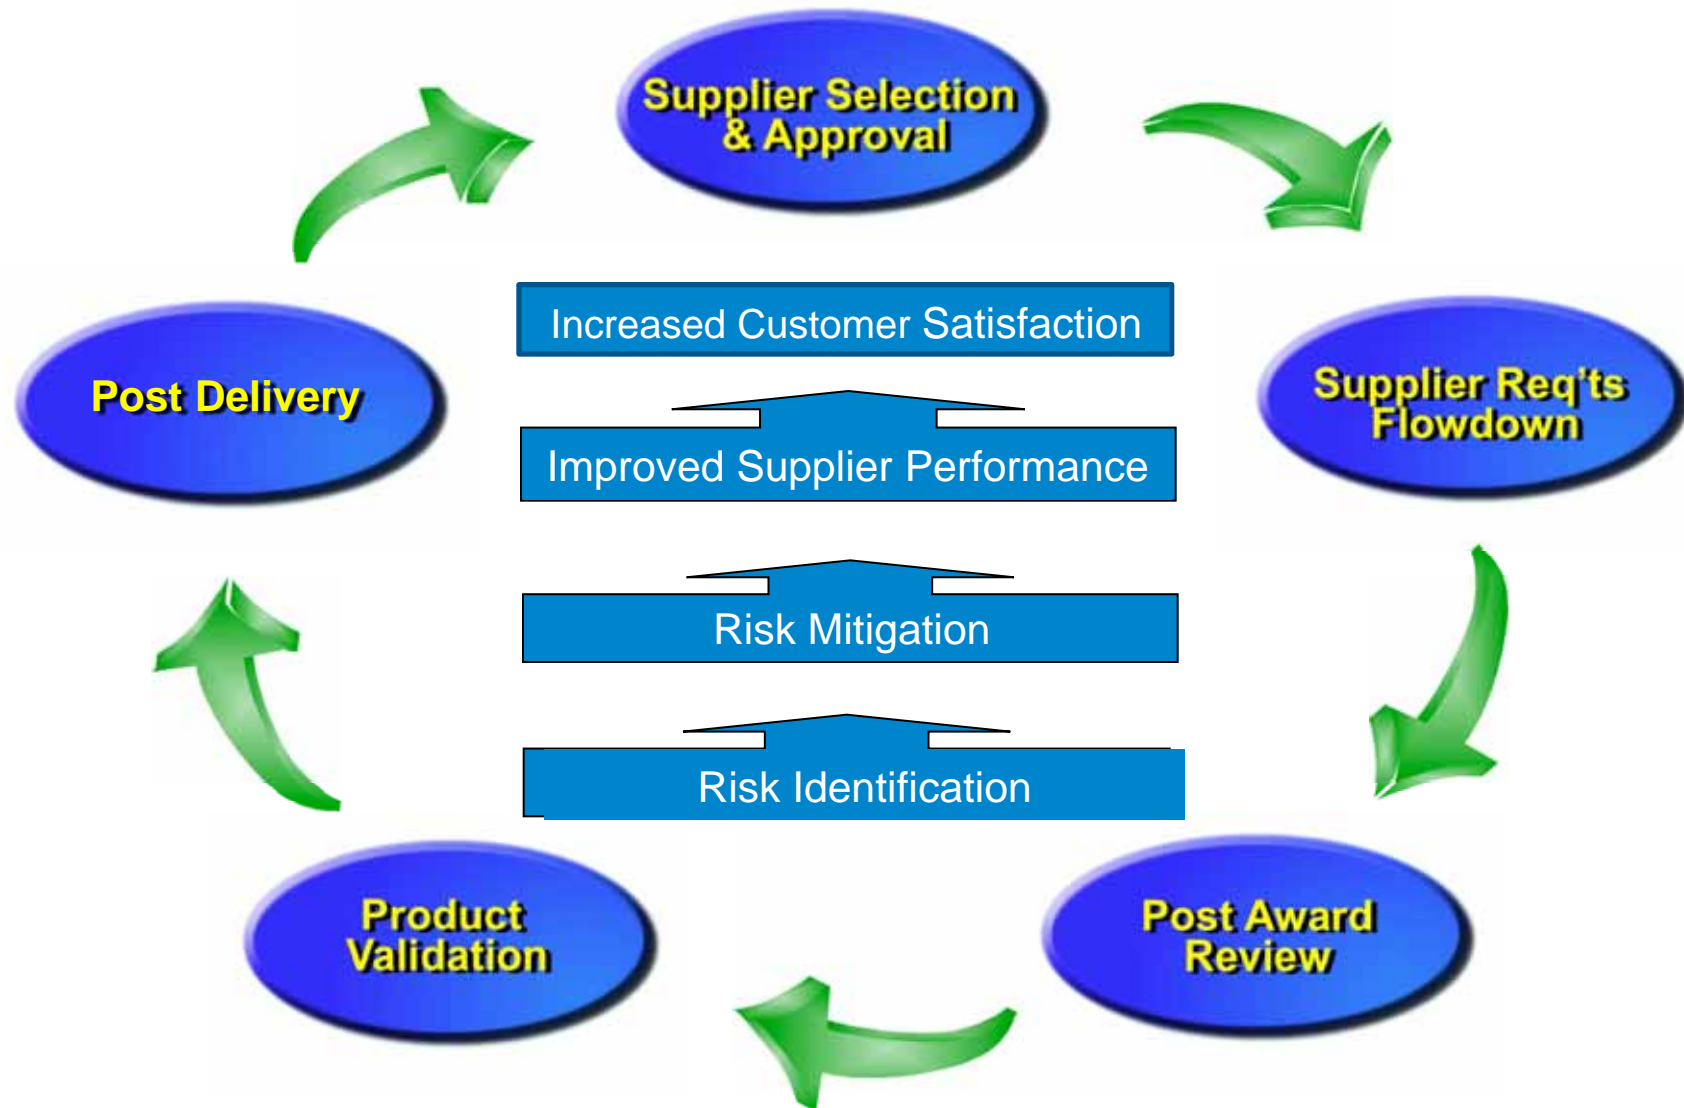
Supplier Selection & Approval

Supplier Req'ts Flowdown

Post Award Review

Product Validation

Post Delivery

Increased Customer Satisfaction

Improved Supplier Performance

Risk Mitigation

Risk Identification